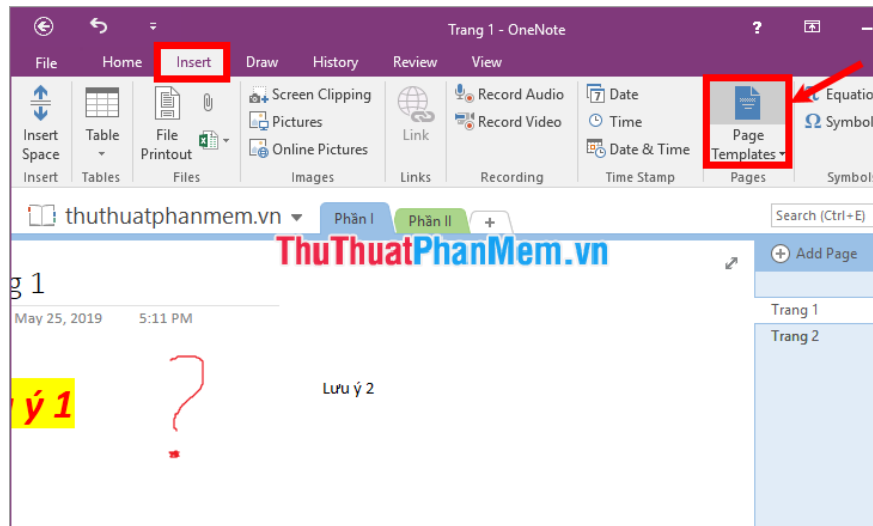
Trang 1 - OneNote

?

File Home Insert Draw History Review View

Insert Space
Table
File Printout
Screen Clipping
Pictures
Online Pictures
Link
Record Audio
Record Video
Date
Time
Date & Time
Page Templates
Equatio
Symbol

Insert Tables Files Images Links Recording Time Stamp Pages Symbols

thuthuatphanmem.vn

Phần I

Phần II

+

Search (Ctrl+E)

ThuThuatPhanMem.vn

Add Page

g 1

May 25, 2019 5:11 PM

Trang 1
Trang 2

ý 1

Lưu ý 2